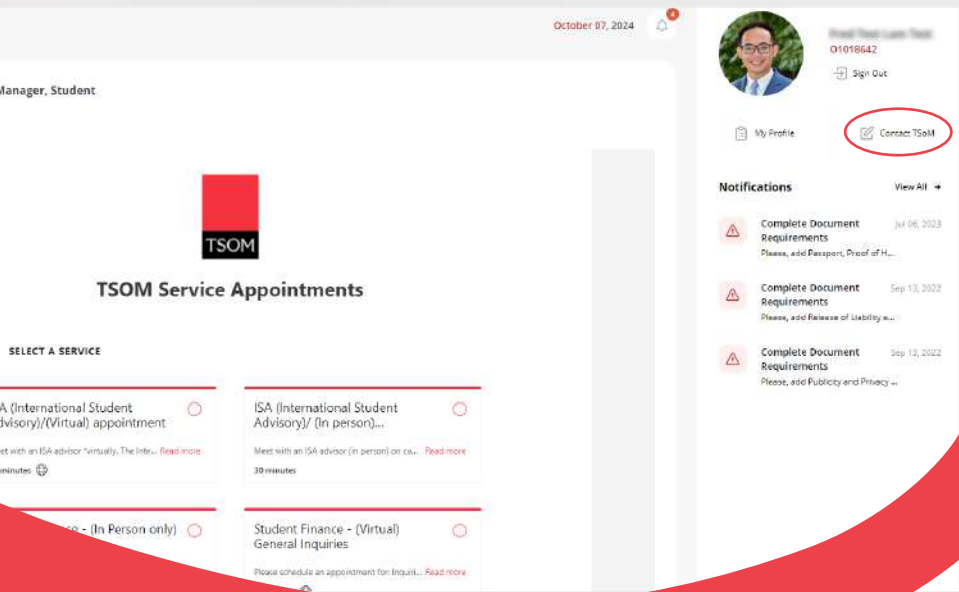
October 07, 2024

4

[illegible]
O1018642

Sign Out

My Profile

Contact TSOM

Manager, Student

TSOM

TSOM Service Appointments

SELECT A SERVICE

A (International Student Advisory)/(Virtual) appointment

et with an ISA advisor *virtually. The Inte... Read more

minutes

ISA (International Student Advisory)/ (In person)...

Meet with an ISA advisor (in person) on ca... Read more

30 minutes

ce - (In Person only)

Student Finance - (Virtual) General Inquiries

Please schedule an appointment for Inquiri... Read more

Notifications

View All →

Complete Document Requirements

Jul 06, 2023

Please, add Passport, Proof of H...

Complete Document Requirements

Sep 13, 2022

Please, add Release of Liability a...

Complete Document Requirements

Sep 13, 2022

Please, add Publicity and Privacy ...